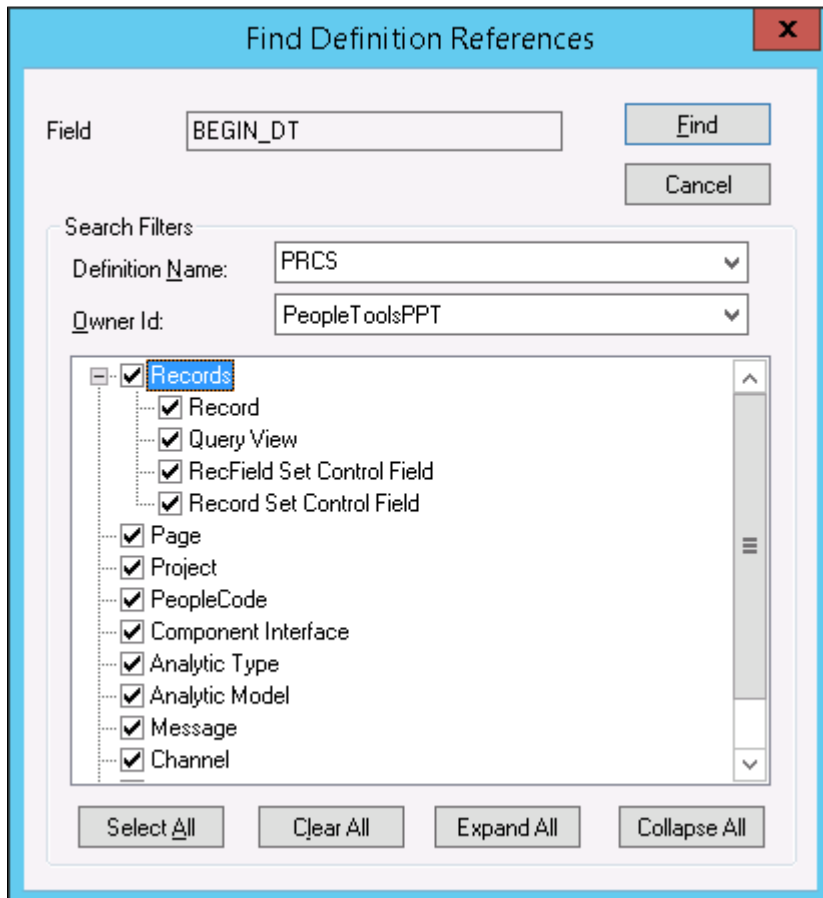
Find Definition References

x

Field BEGIN_DT

Find

Cancel

Search Filters

Definition Name: PRCS

Owner Id: PeopleToolsPPT

Records
Record
Query View
RecField Set Control Field
Record Set Control Field
Page
Project
PeopleCode
Component Interface
Analytic Type
Analytic Model
Message
Channel

Select All

Clear All

Expand All

Collapse All